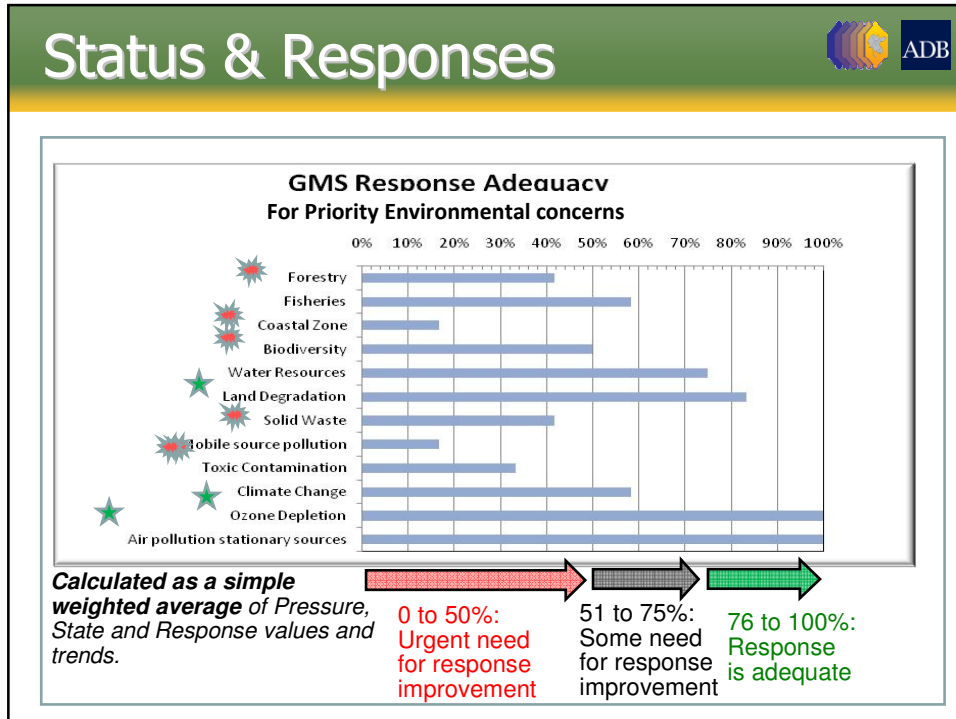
Status & Responses

ADB

GMS Response Adequacy
For Priority Environmental concerns

0% 10% 20% 30% 40% 50% 60% 70% 80% 90% 100%

Forestry
Fisheries
Coastal Zone
Biodiversity
Water Resources
Land Degradation
Solid Waste
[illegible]obile source pollution
Toxic Contamination
Climate Change
Ozone Depletion
Air pollution stationary sources

***Calculated as a simple weighted average*** *of Pressure, State and Response values and trends.*

0 to 50%: Urgent need for response improvement

51 to 75%: Some need for response improvement

76 to 100%: Response is adequate